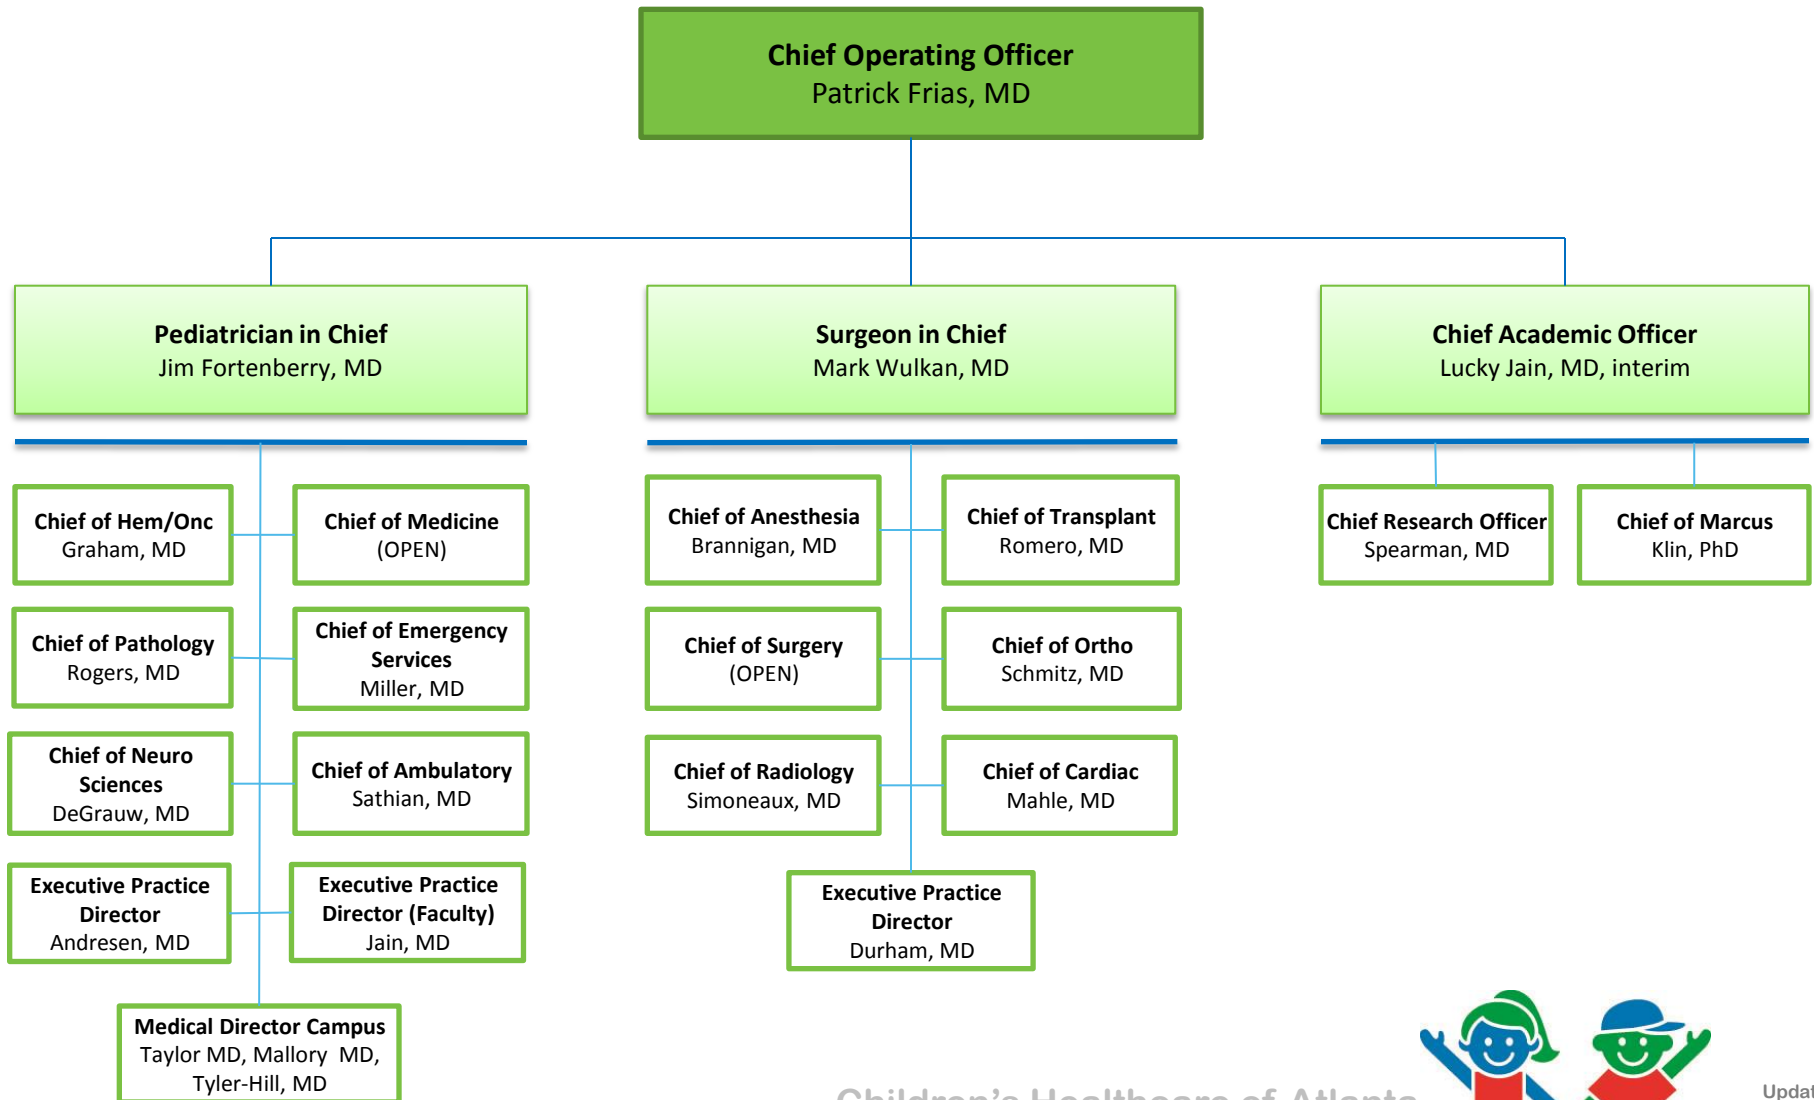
Chief Operating Officer
Patrick Frias, MD

Pediatrician in Chief
Jim Fortenberry, MD

Surgeon in Chief
Mark Wulkan, MD

Chief Academic Officer
Lucky Jain, MD, interim

Chief of Hem/Onc
Graham, MD

Chief of Medicine
(OPEN)

Chief of Pathology
Rogers, MD

Chief of Emergency Services
Miller, MD

Chief of Neuro Sciences
DeGrauw, MD

Chief of Ambulatory
Sathian, MD

Executive Practice Director
Andresen, MD

Executive Practice Director (Faculty)
Jain, MD

Medical Director Campus
Taylor MD, Mallory MD, Tyler-Hill, MD

Chief of Anesthesia
Brannigan, MD

Chief of Transplant
Romero, MD

Chief of Surgery
(OPEN)

Chief of Ortho
Schmitz, MD

Chief of Radiology
Simoneaux, MD

Chief of Cardiac
Mahle, MD

Executive Practice Director
Durham, MD

Chief Research Officer
Spearman, MD

Chief of Marcus
Klin, PhD

Children's Healthcare of Atlanta

Updat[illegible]